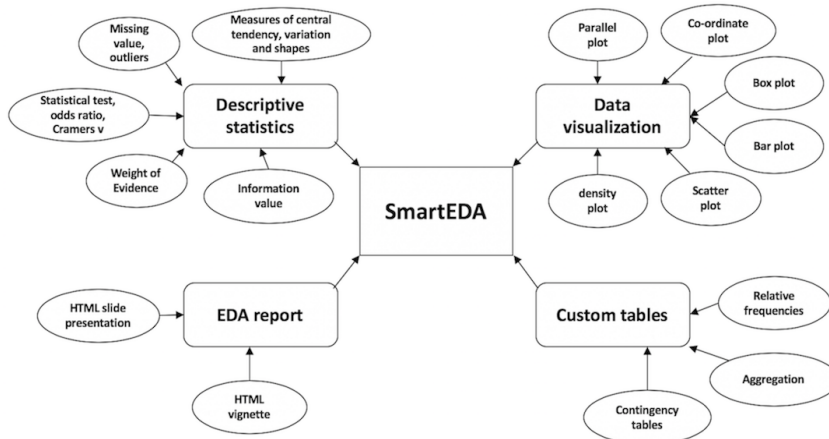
Missing value, outliers

Measures of central tendency, variation and shapes

Statistical test, odds ratio, Cramers v

Descriptive statistics

Weight of Evidence

Information value

Parallel plot

Co-ordinate plot

Box plot

Data visualization

Bar plot

density plot

Scatter plot

SmartEDA

HTML slide presentation

EDA report

HTML vignette

Custom tables

Relative frequencies

Aggregation

Contingency tables